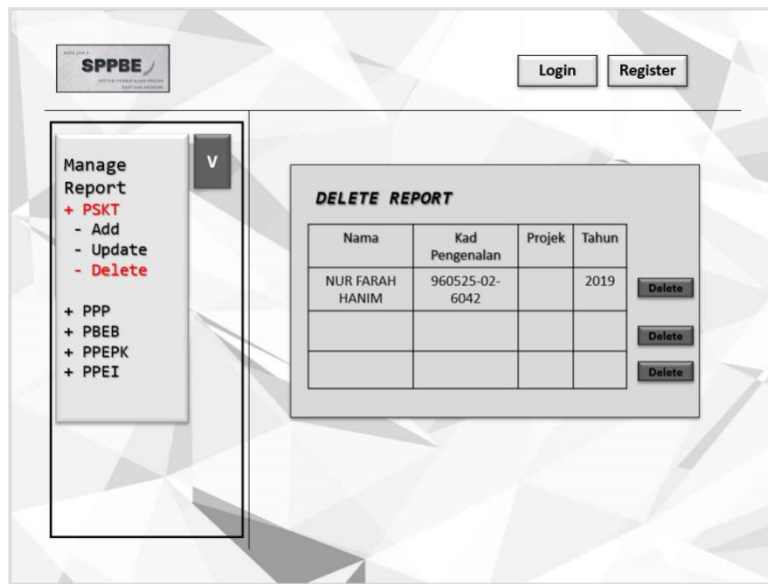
SPPBE

Login Register

Manage Report
+ PSKT
- Add
- Update
- Delete

+ PPP
+ PBEB
+ PPEPK
+ PPEI

V

DELETE REPORT

| Nama | Kad Pengenalan | Projek | Tahun |
|---|---|---|---|
| NUR FARAH HANIM | 960525-02-6042 | | 2019 |
| | | | |
| | | | |

Delete
Delete
Delete